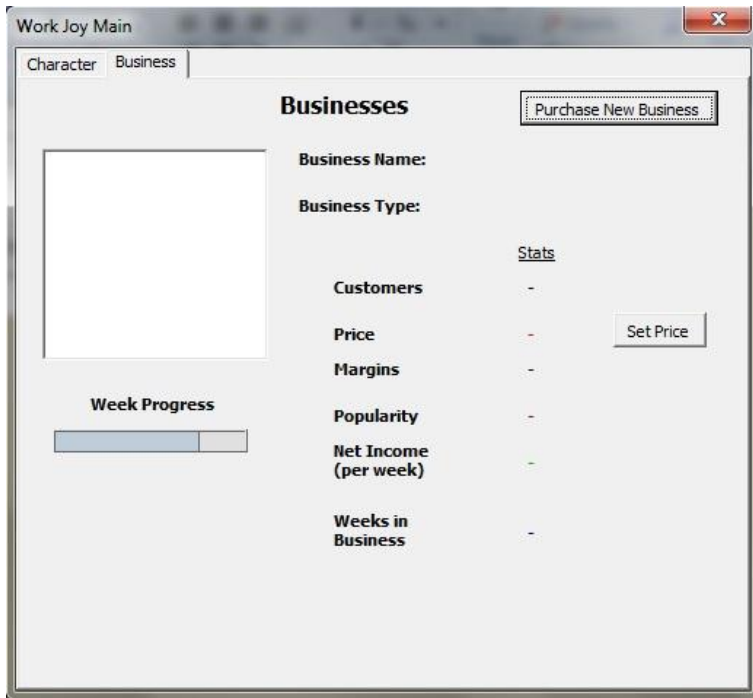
Work Joy Main

Character Business

Businesses

Purchase New Business

Business Name:

Business Type:

Stats

Customers -

Price -

Set Price

Margins -

Week Progress

Popularity -

Net Income (per week) -

Weeks in Business -